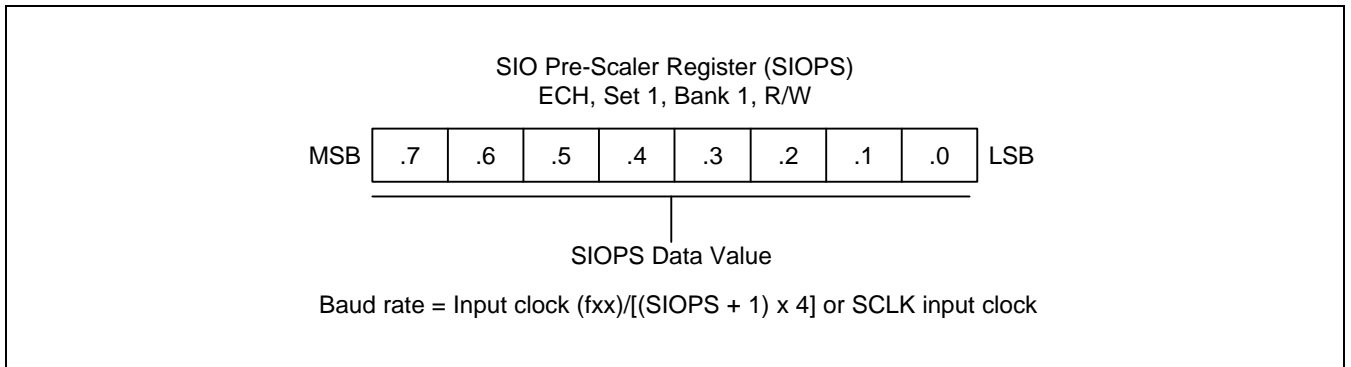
SIO Pre-Scaler Register (SIOPS)
ECH, Set 1, Bank 1, R/W

MSB

| .7 | .6 | .5 | .4 | .3 | .2 | .1 | .0 |
|---|---|---|---|---|---|---|---|

LSB

SIOPS Data Value

Baud rate = Input clock (fxx)/[(SIOPS + 1) x 4] or SCLK input clock